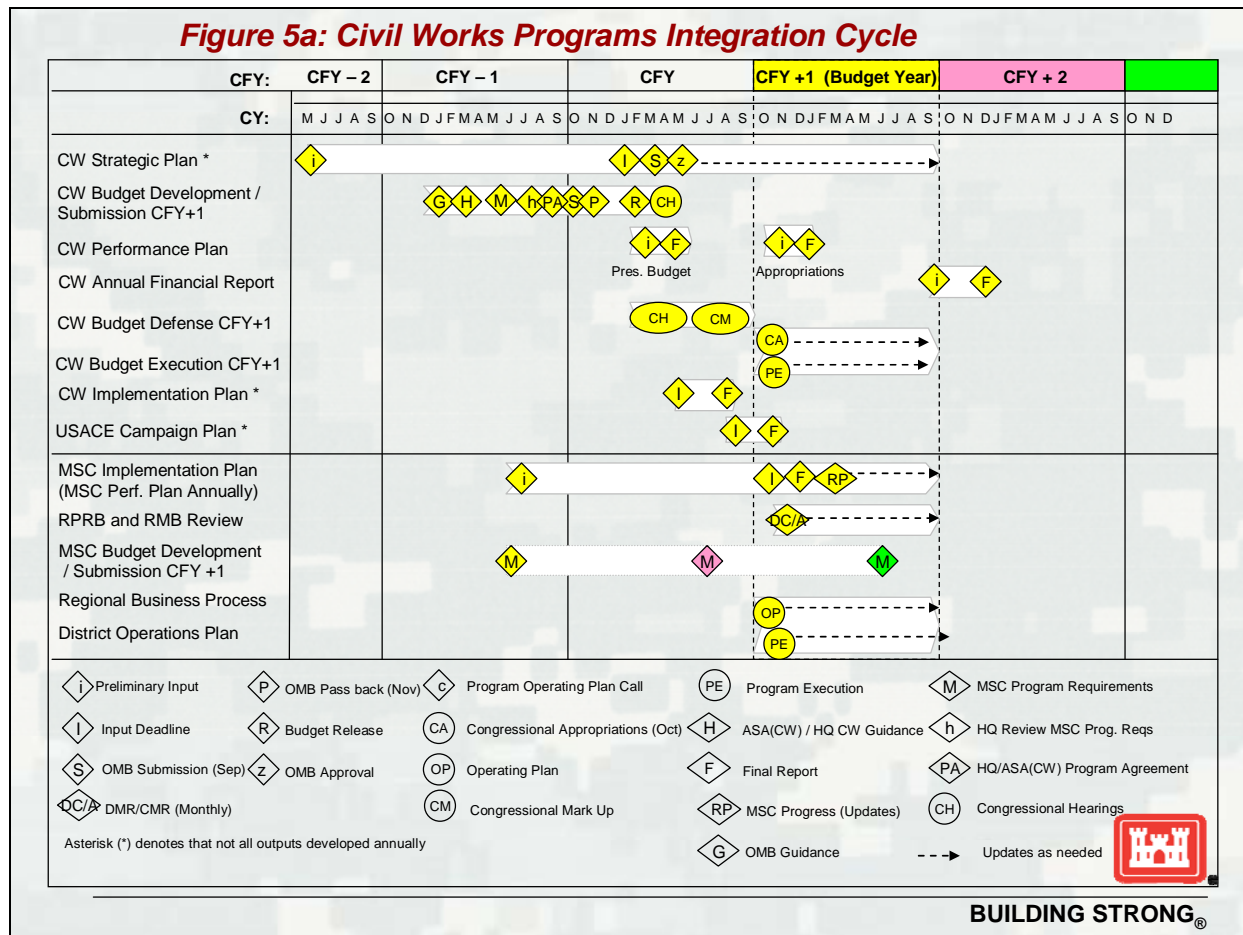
Figure 5a: Civil Works Programs Integration Cycle

| CFY: | CFY – 2 | CFY – 1 | CFY | CFY +1 (Budget Year) | CFY + 2 | |
|---|---|---|---|---|---|---|
| CY: | M J J A S | O N D J F M A M J J A S | O N D J F M A M J J A S | O N D J F M A M J J A S | O N D J F M A M J J A S | O N D |

CW Strategic Plan * — i, I, S, z
CW Budget Development / Submission CFY+1 — G, H, M, h, PA, S, P, R, CH
CW Performance Plan — i, F, Pres. Budget; i, F, Appropriations
CW Annual Financial Report — i, F
CW Budget Defense CFY+1 — CH, CM
CW Budget Execution CFY+1 — CA, PE
CW Implementation Plan * — I, F
USACE Campaign Plan * — I, F
MSC Implementation Plan (MSC Perf. Plan Annually) — i, I, F, RP
RPRB and RMB Review — DC/A
MSC Budget Development / Submission CFY +1 — M, M, M
Regional Business Process — OP
District Operations Plan — PE

i Preliminary Input
P OMB Pass back (Nov)
c Program Operating Plan Call
PE Program Execution
M MSC Program Requirements
I Input Deadline
R Budget Release
CA Congressional Appropriations (Oct)
H ASA(CW) / HQ CW Guidance
h HQ Review MSC Prog. Reqs
S OMB Submission (Sep)
z OMB Approval
OP Operating Plan
F Final Report
PA HQ/ASA(CW) Program Agreement
DC/A DMR/CMR (Monthly)
CM Congressional Mark Up
RP MSC Progress (Updates)
CH Congressional Hearings
Asterisk (*) denotes that not all outputs developed annually
G OMB Guidance
Updates as needed

BUILDING STRONG®